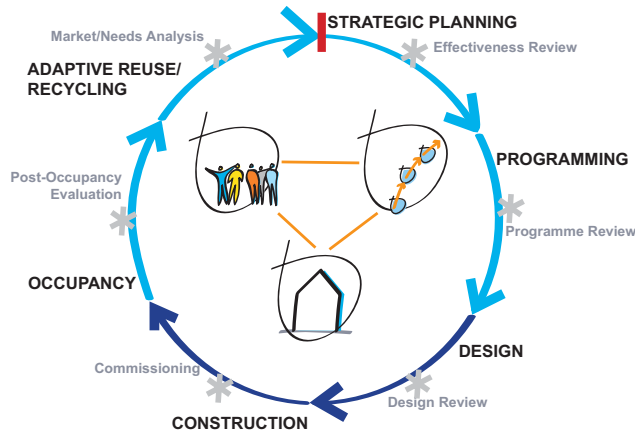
STRATEGIC PLANNING

Effectiveness Review

PROGRAMMING

Programme Review

DESIGN

Design Review

CONSTRUCTION

Commissioning

OCCUPANCY

Post-Occupancy Evaluation

ADAPTIVE REUSE/ RECYCLING

Market/Needs Analysis